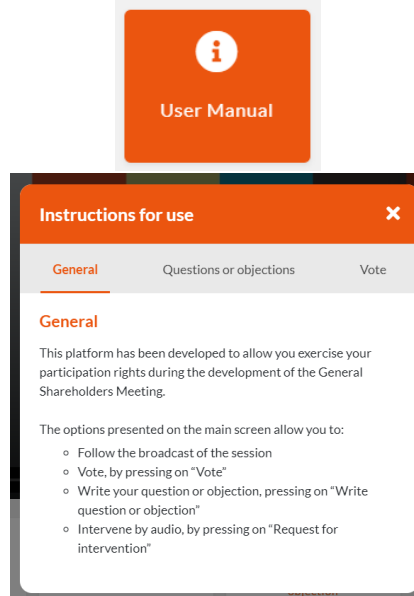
User Manual

Instructions for use

General

Questions or objections

Vote

General

This platform has been developed to allow you exercise your participation rights during the development of the General Shareholders Meeting.

The options presented on the main screen allow you to:

- Follow the broadcast of the session
- Vote, by pressing on "Vote"
- Write your question or objection, pressing on "Write question or objection"
- Intervene by audio, by pressing on "Request for intervention"